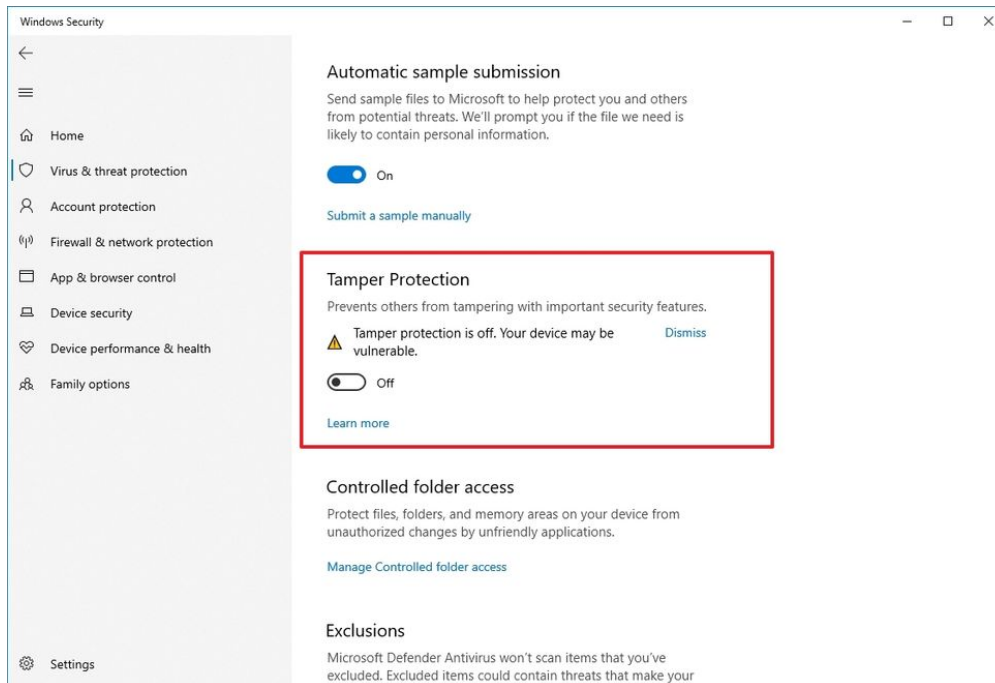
Windows Security

Home
Virus & threat protection
Account protection
Firewall & network protection
App & browser control
Device security
Device performance & health
Family options

Settings

Automatic sample submission

Send sample files to Microsoft to help protect you and others from potential threats. We'll prompt you if the file we need is likely to contain personal information.

On

Submit a sample manually

Tamper Protection

Prevents others from tampering with important security features.

Tamper protection is off. Your device may be vulnerable.

Dismiss

Off

Learn more

Controlled folder access

Protect files, folders, and memory areas on your device from unauthorized changes by unfriendly applications.

Manage Controlled folder access

Exclusions

Microsoft Defender Antivirus won't scan items that you've excluded. Excluded items could contain threats that make your